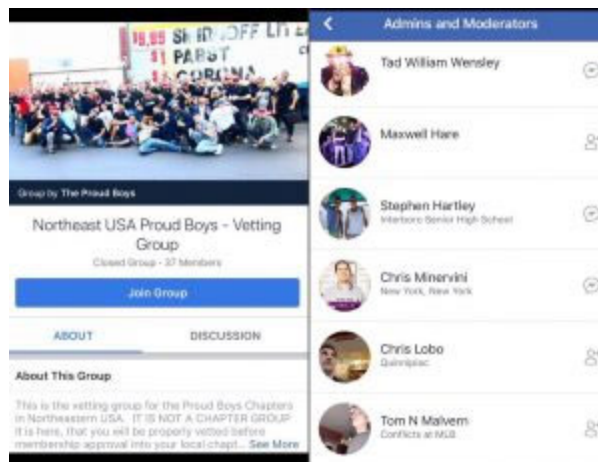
$6.95 SHOTOFF LIT
$1 PABST
CORONA

Group by The Proud Boys

Northeast USA Proud Boys - Vetting Group

Closed Group · 37 Members

Join Group

ABOUT

DISCUSSION

About This Group

This is the vetting group for the Proud Boys Chapters in Northeastern USA. IT IS NOT A CHAPTER GROUP it is here, that you will be properly vetted before membership approval into your local chapt... See More

Admins and Moderators

Tad William Wensley

Maxwell Hare

Stephen Hartley
Interboro Senior High School

Chris Minervini
New York, New York

Chris Lobo
Quinnipiac

Tom N Malvern
Conflicts at MLB